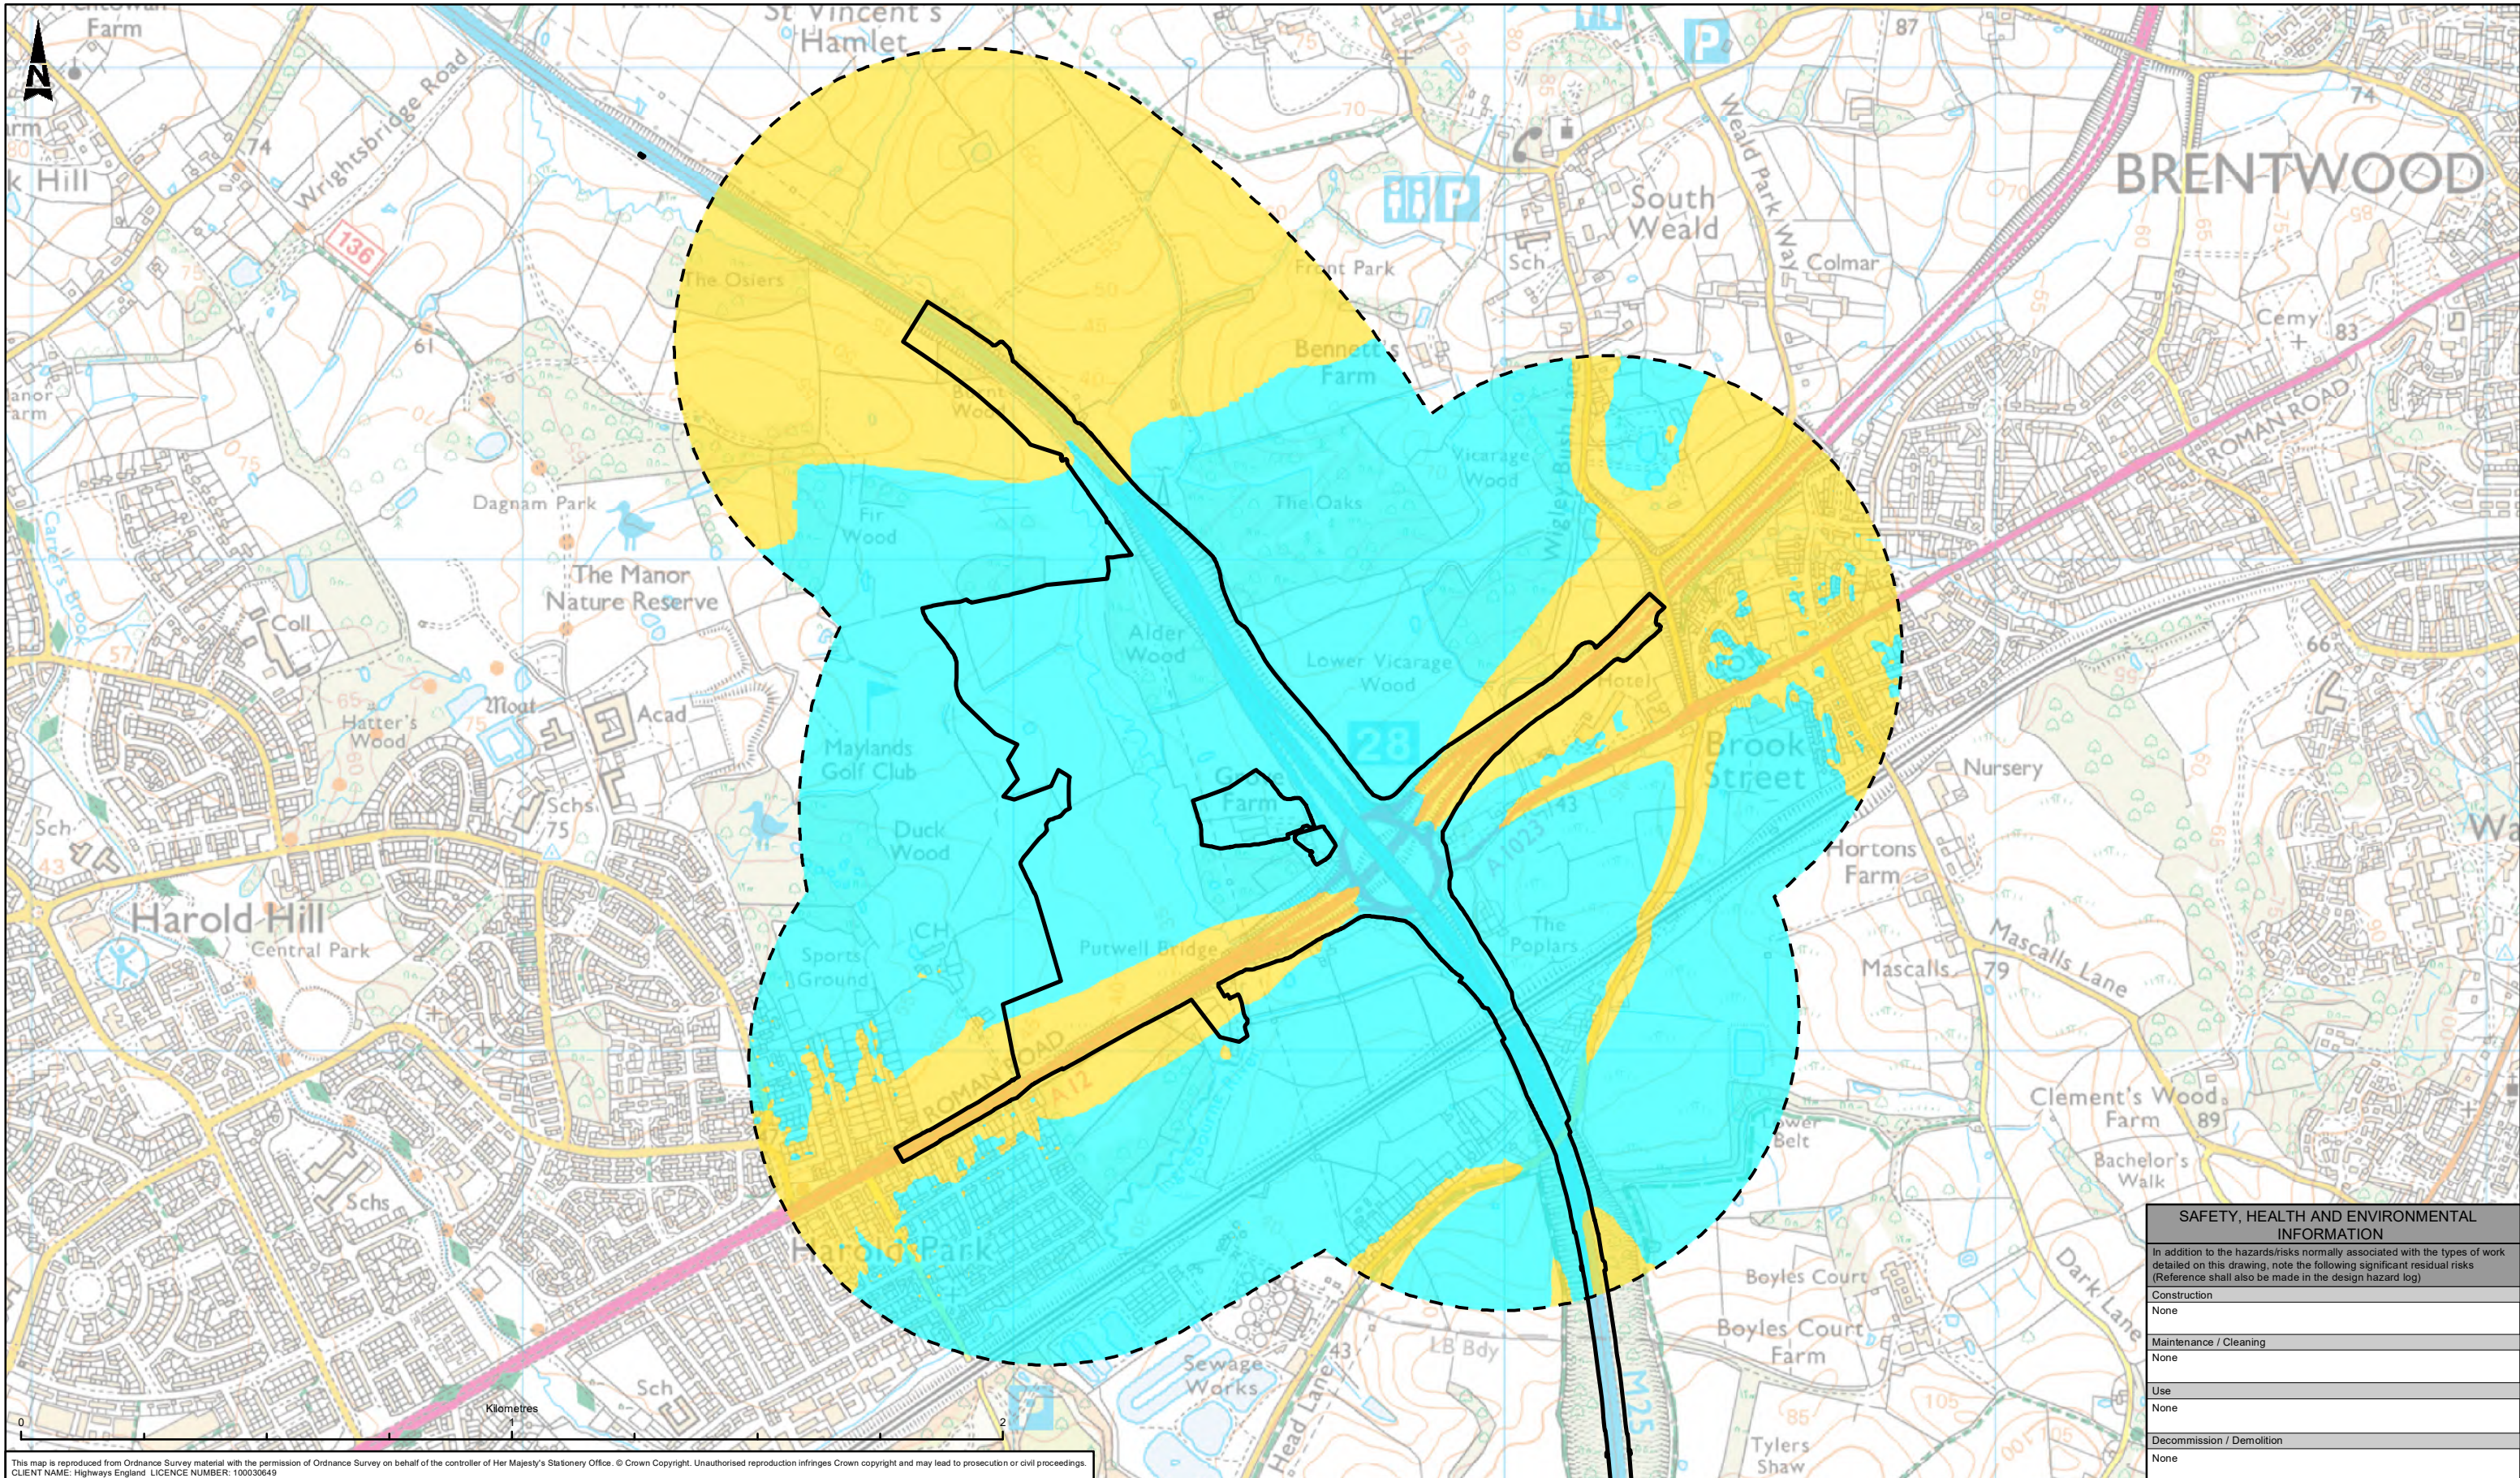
N

St Vincent's Hamlet

Farm

Hill

74

Wrightsbridge Road

136

61

Farm

Dagnam Park

The Manor Nature Reserve

Coll

Hatter's Wood

Moat

Acad

Schs

75

Sch

Harold Hill

Central Park

Schs

Harold Park

Sch

The Osiers

Fir Wood

Maylands Golf Club

Duck Wood

Sports Ground

CH

Putwell Bridge

ROMAN ROAD

A12

Alder Wood

The Oaks

Lower Vicarage Wood

Vicarage Wood

Bennett's Farm

Front Park

28

A1023

The Poplars

Brook Street

Hotel

South Weald

Weald Park Way

Sch

Colmar

87

P

BRENTWOOD

74

Cemy

83

ROMAN ROAD

66

Nursery

Hortons Farm

Mascalls

79

Mascalls Lane

Clement's Wood Farm

89

Bachelor's Walk

Dark Lane

Boyles Court

Boyles Court Farm

Tylers Shaw

LB Bdy

Sewage Works

Head Lane

43

M25

Kilometres

0

2

This map is reproduced from Ordnance Survey material with the permission of Ordnance Survey on behalf of the controller of Her Majesty's Stationery Office. © Crown Copyright. Unauthorised reproduction infringes Crown copyright and may lead to prosecution or civil proceedings.
CLIENT NAME: Highways England LICENCE NUMBER: 100030649

SAFETY, HEALTH AND ENVIRONMENTAL INFORMATION

In addition to the hazards/risks normally associated with the types of work detailed on this drawing, note the following significant residual risks (Reference shall also be made in the design hazard log)

Construction
None

Maintenance / Cleaning
None

Use
None

Decommission / Demolition
None